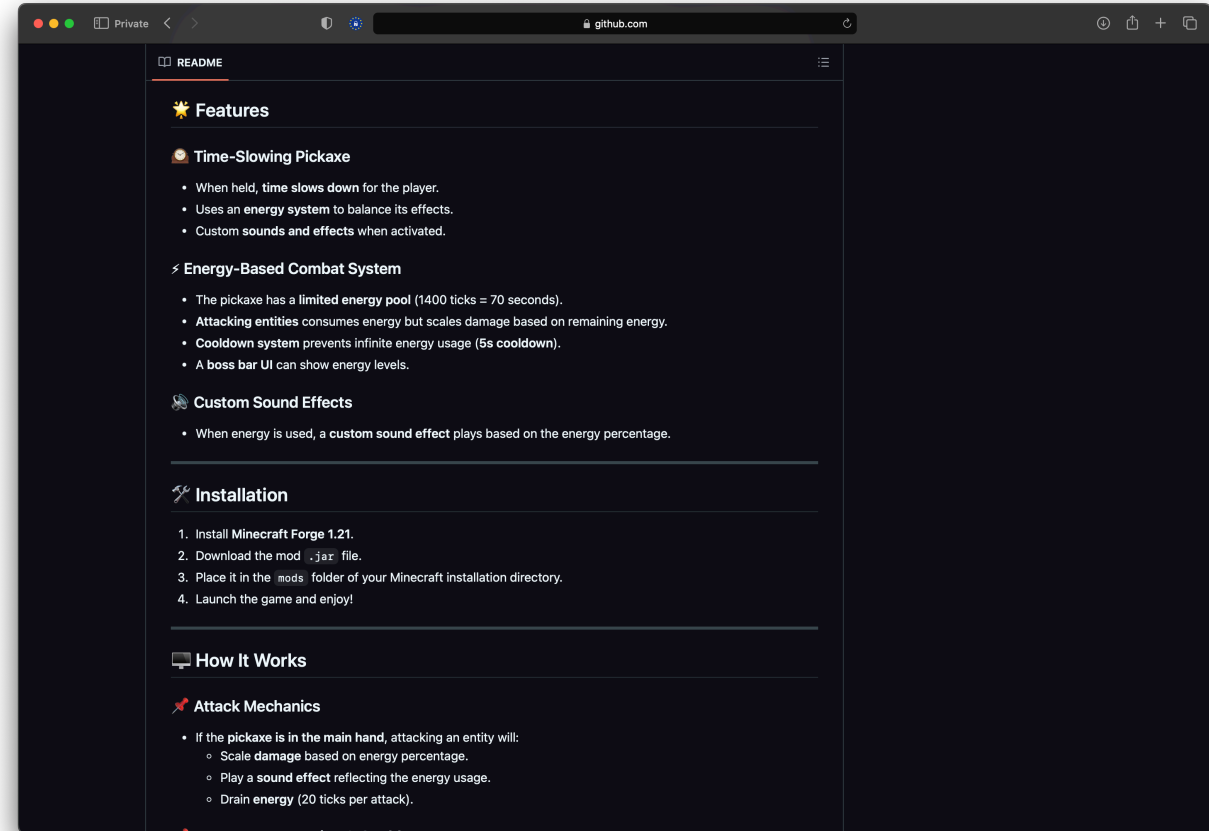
Private

github.com

README

🌟 Features

🕰️ Time-Slowing Pickaxe

- When held, **time slows down** for the player.
- Uses an **energy system** to balance its effects.
- Custom **sounds and effects** when activated.

⚡ Energy-Based Combat System

- The pickaxe has a **limited energy pool** (1400 ticks = 70 seconds).
- **Attacking entities** consumes energy but scales damage based on remaining energy.
- **Cooldown system** prevents infinite energy usage (**5s cooldown**).
- A **boss bar UI** can show energy levels.

🔊 Custom Sound Effects

- When energy is used, a **custom sound effect** plays based on the energy percentage.

🛠️ Installation

1. Install **Minecraft Forge 1.21**.
2. Download the mod `.jar` file.
3. Place it in the `mods` folder of your Minecraft installation directory.
4. Launch the game and enjoy!

🖥️ How It Works

📌 Attack Mechanics

- If the **pickaxe is in the main hand**, attacking an entity will:
  - Scale **damage** based on energy percentage.
  - Play a **sound effect** reflecting the energy usage.
  - Drain **energy** (20 ticks per attack).